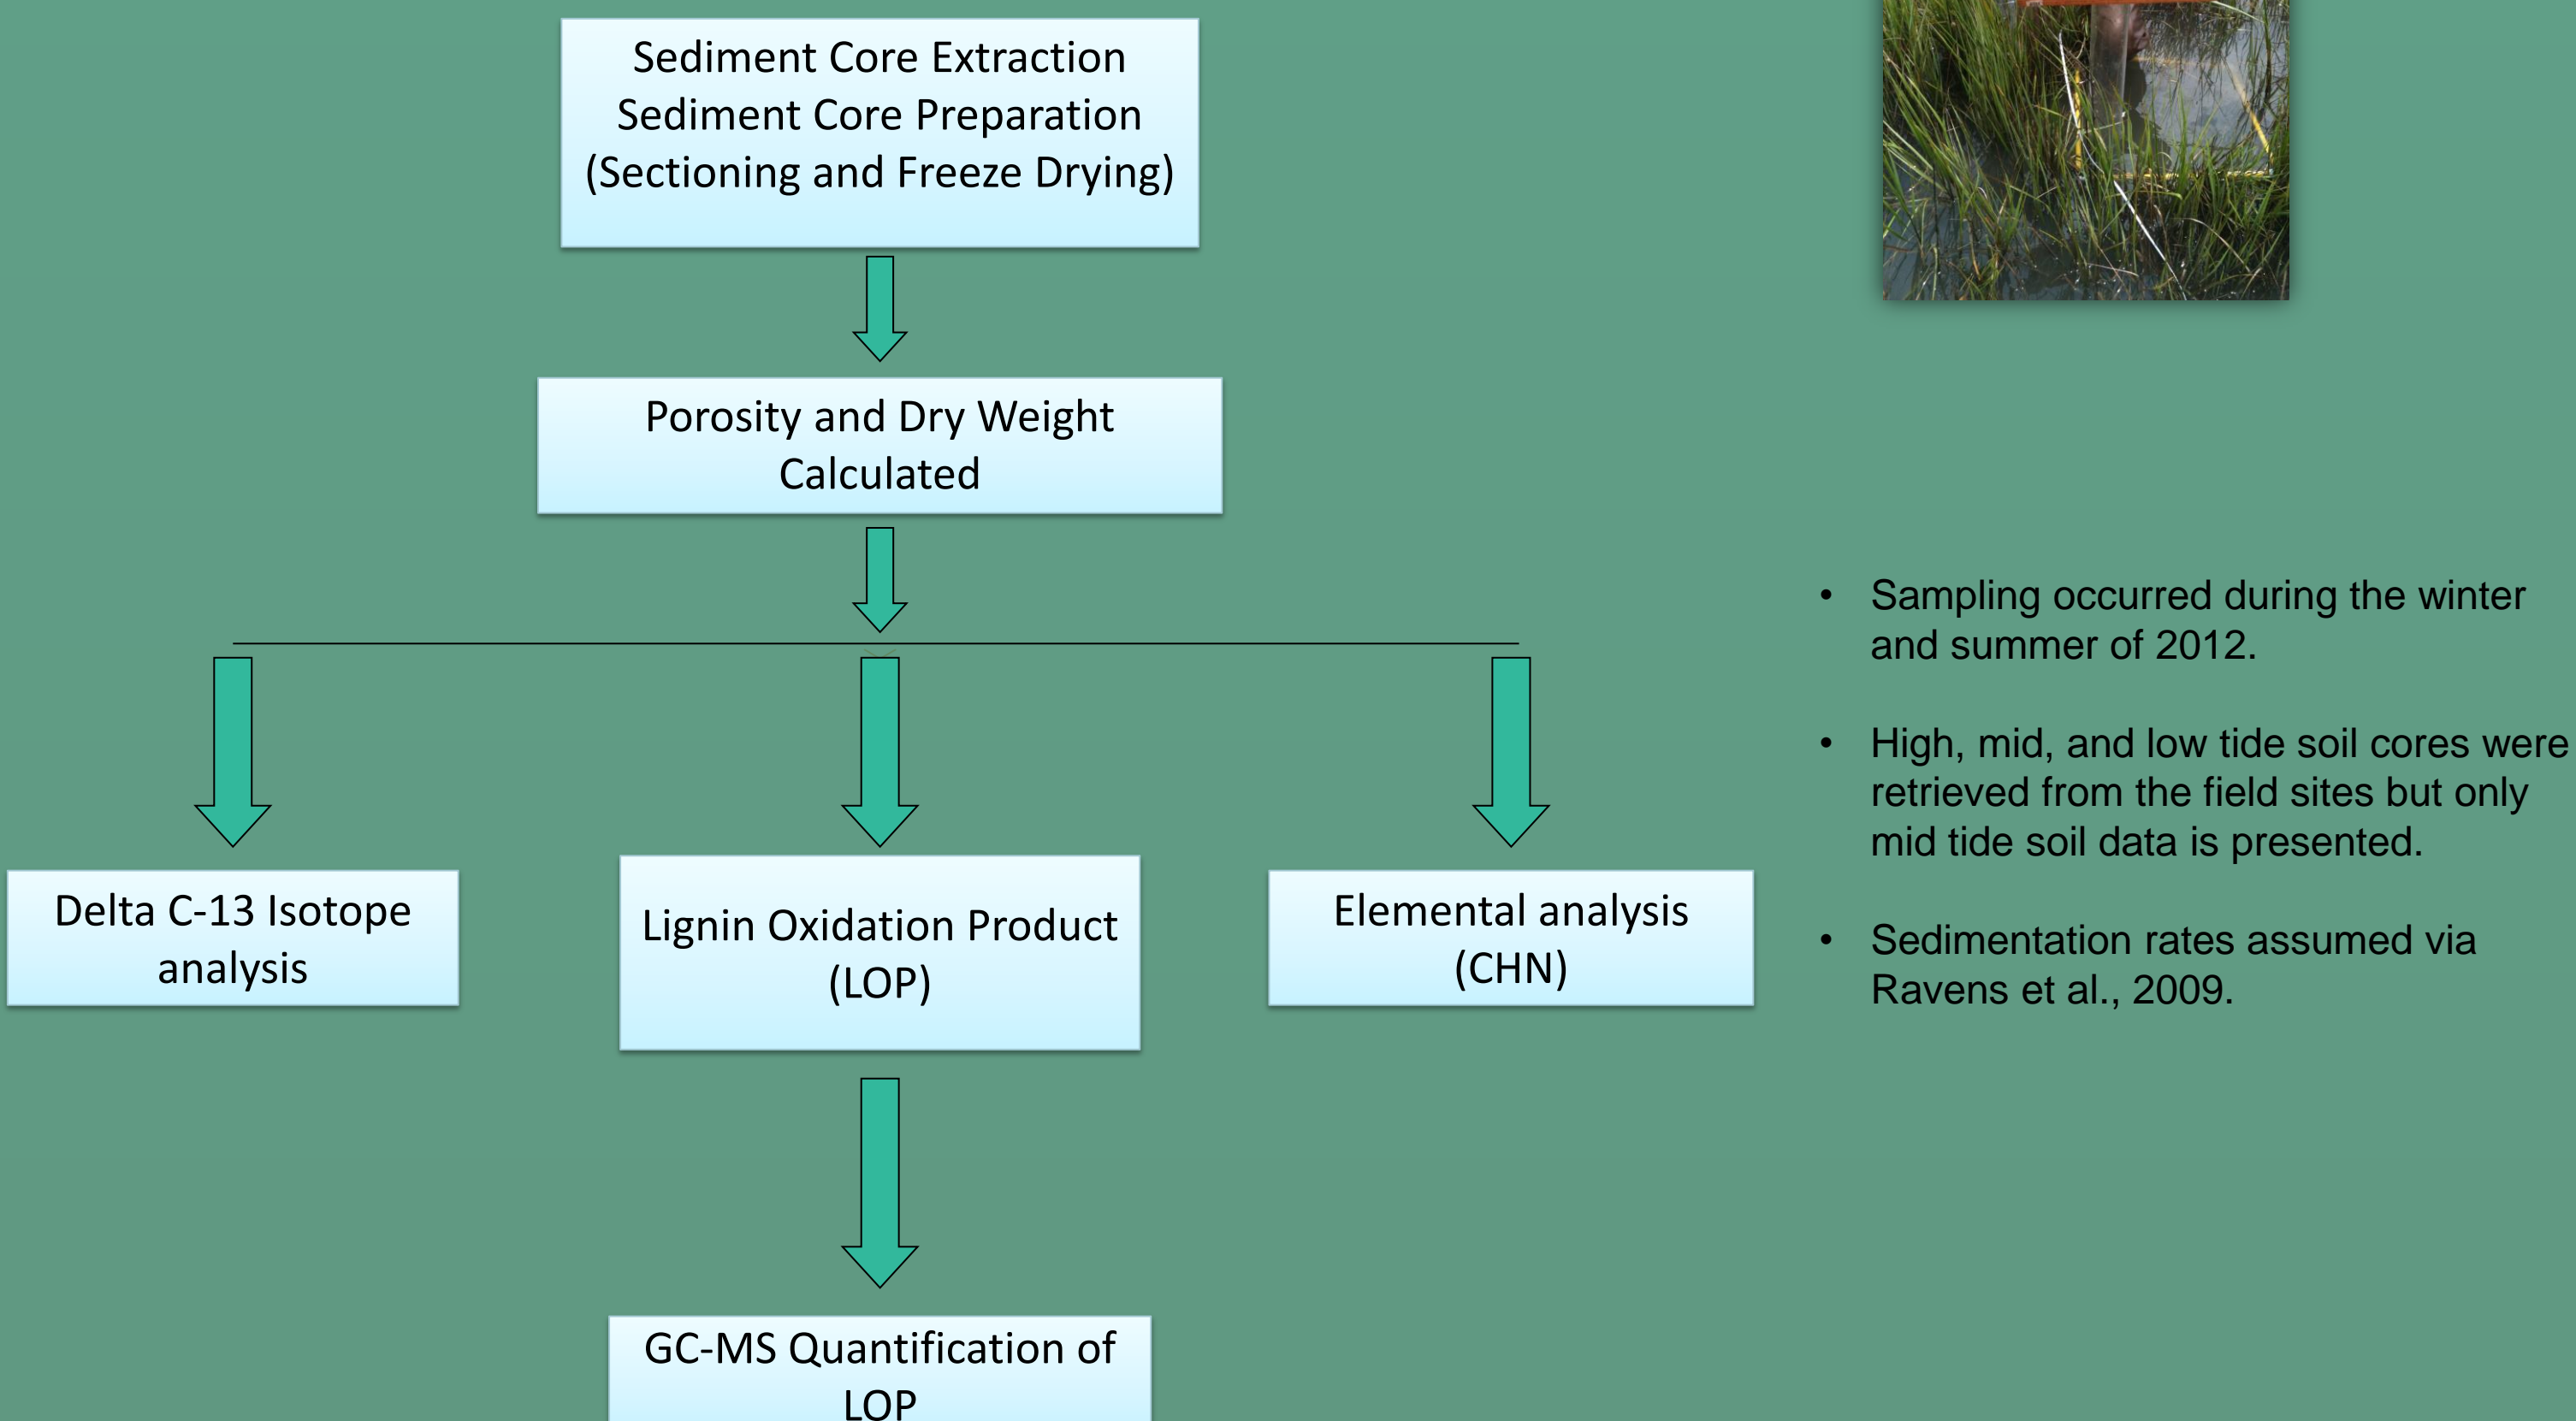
Sediment Core Extraction
Sediment Core Preparation
(Sectioning and Freeze Drying)

Porosity and Dry Weight Calculated

Delta C-13 Isotope analysis

Lignin Oxidation Product (LOP)

Elemental analysis (CHN)

GC-MS Quantification of LOP

• Sampling occurred during the winter and summer of 2012.

• High, mid, and low tide soil cores were retrieved from the field sites but only mid tide soil data is presented.

• Sedimentation rates assumed via Ravens et al., 2009.